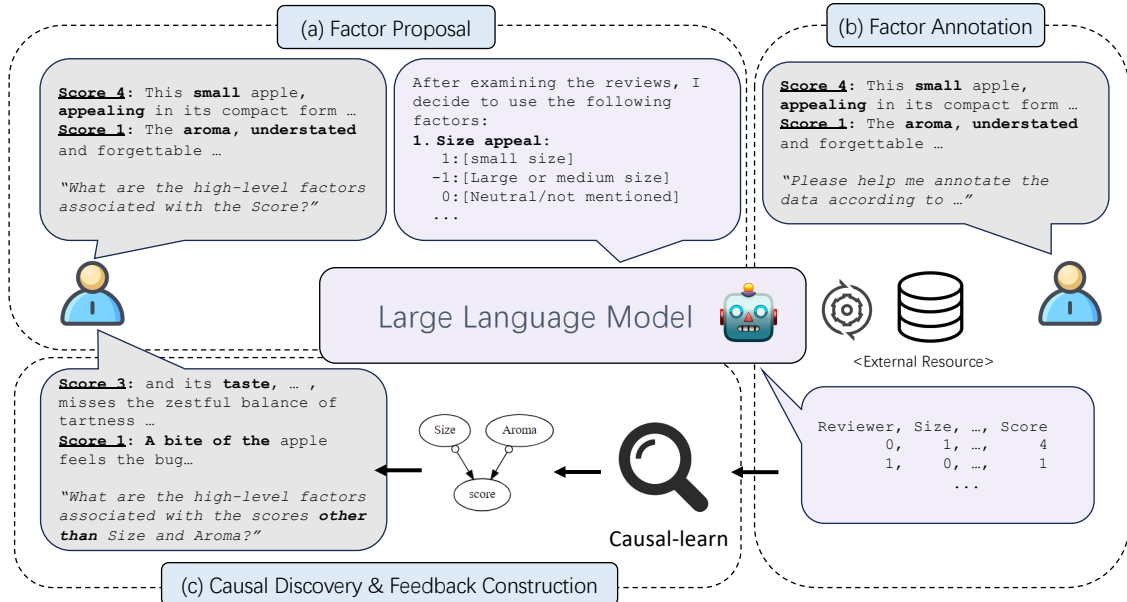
(a) Factor Proposal

Score 4: This small apple, appealing in its compact form …
Score 1: The aroma, understated and forgettable …

"What are the high-level factors associated with the Score?"

After examining the reviews, I decide to use the following factors:
1. Size appeal:
1:[small size]
-1:[Large or medium size]
0:[Neutral/not mentioned]
...

(b) Factor Annotation

Score 4: This small apple, appealing in its compact form …
Score 1: The aroma, understated and forgettable …

"Please help me annotate the data according to …"

Large Language Model

<External Resource>

Score 3: and its taste, … , misses the zestful balance of tartness …
Score 1: A bite of the apple feels the bug…

"What are the high-level factors associated with the scores other than Size and Aroma?"

Size
Aroma
score

Causal-learn

| Reviewer, | Size, | …, | Score |
|---|---|---|---|
| 0, | 1, | …, | 4 |
| 1, | 0, | …, | 1 |
| | | ... | |

(c) Causal Discovery & Feedback Construction